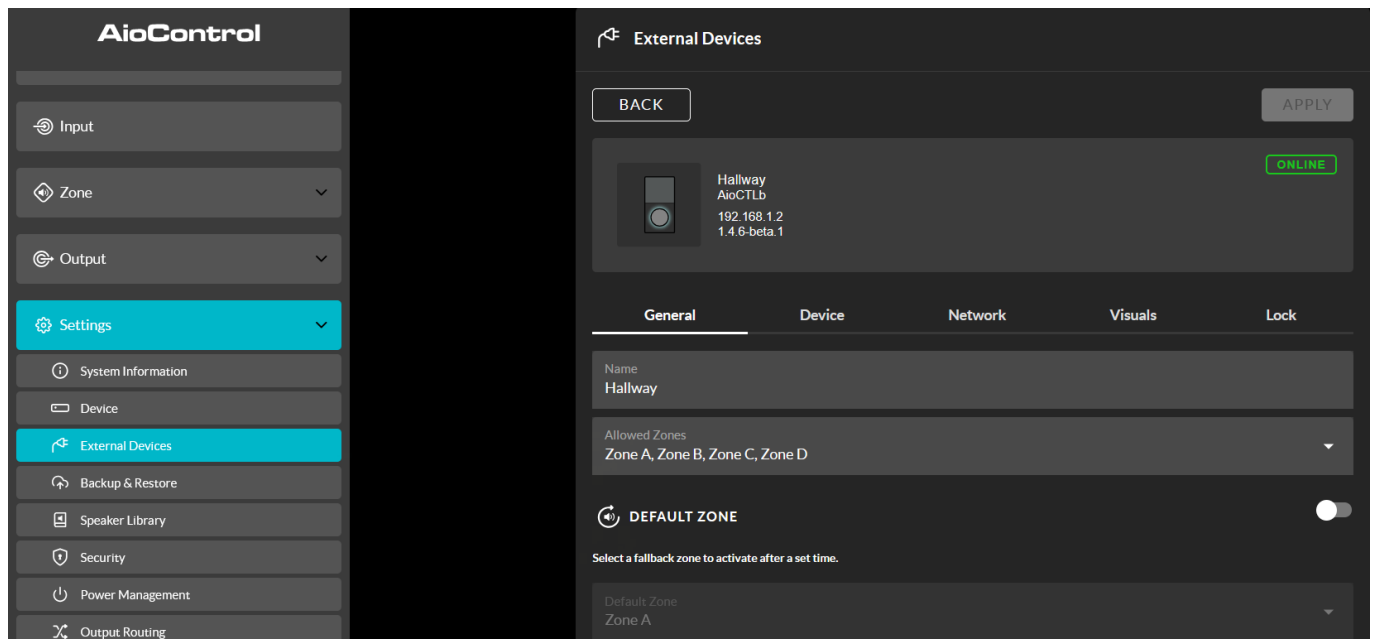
AioControl

Input

Zone

Output

Settings

System Information

Device

External Devices

Backup & Restore

Speaker Library

Security

Power Management

Output Routing

External Devices

BACK

APPLY

Hallway
AioCTLb
192.168.1.2
1.4.6-beta.1

ONLINE

General
Device
Network
Visuals
Lock

Name
Hallway

Allowed Zones
Zone A, Zone B, Zone C, Zone D

DEFAULT ZONE

Select a fallback zone to activate after a set time.

Default Zone
Zone A